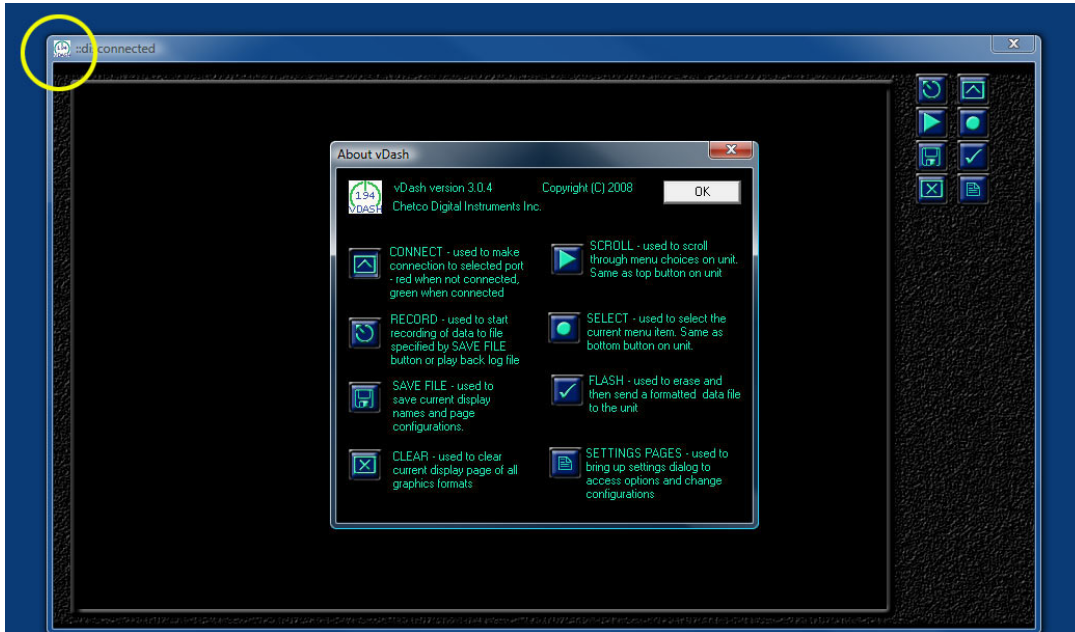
disconnected

X

About vDash

X

194 vDASH

vDash version 3.0.4

Copyright (C) 2008

OK

Chetco Digital Instruments Inc.

CONNECT - used to make connection to selected port - red when not connected, green when connected

SCROLL - used to scroll through menu choices on unit. Same as top button on unit

RECORD - used to start recording of data to file specified by SAVE FILE button or play back log file

SELECT - used to select the current menu item. Same as bottom button on unit.

SAVE FILE - used to save current display names and page configurations.

FLASH - used to erase and then send a formatted data file to the unit

CLEAR - used to clear current display page of all graphics formats

SETTINGS PAGES - used to bring up settings dialog to access options and change configurations